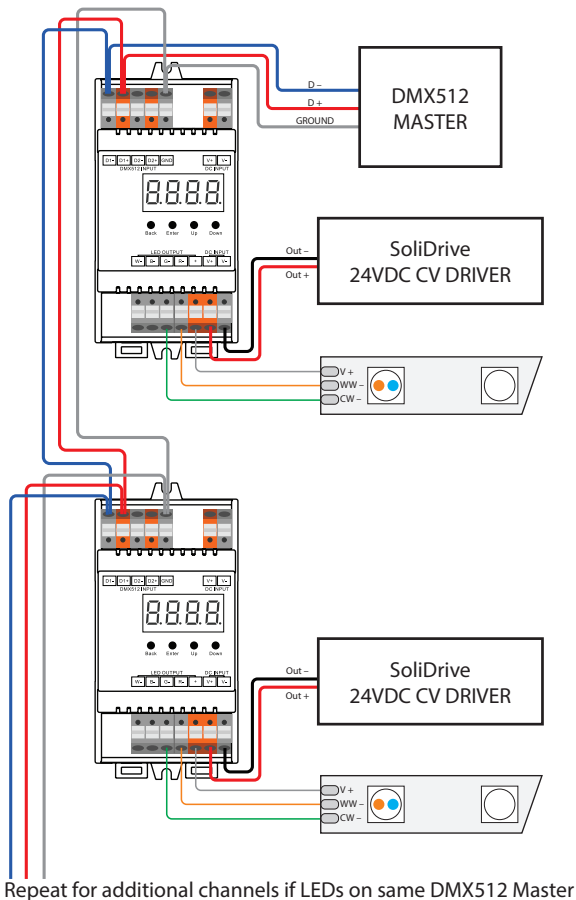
D –
D +
GROUND
DMX512 MASTER

D1- D1+ D2- D2+ GND
DMX512 INPUT
V+ V-
DC INPUT
8.8.8.8.
Back Enter Up Down
LED OUTPUT
W- B- G- R- + 
DC INPUT
V+ V-

Out –
Out +
SoliDrive 24VDC CV DRIVER

V +
WW –
CW –

D1- D1+ D2- D2+ GND
DMX512 INPUT
V+ V-
DC INPUT
8.8.8.8.
Back Enter Up Down
LED OUTPUT
W- B- G- R- + 
DC INPUT
V+ V-

Out –
Out +
SoliDrive 24VDC CV DRIVER

V +
WW –
CW –

Repeat for additional channels if LEDs on same DMX512 Master